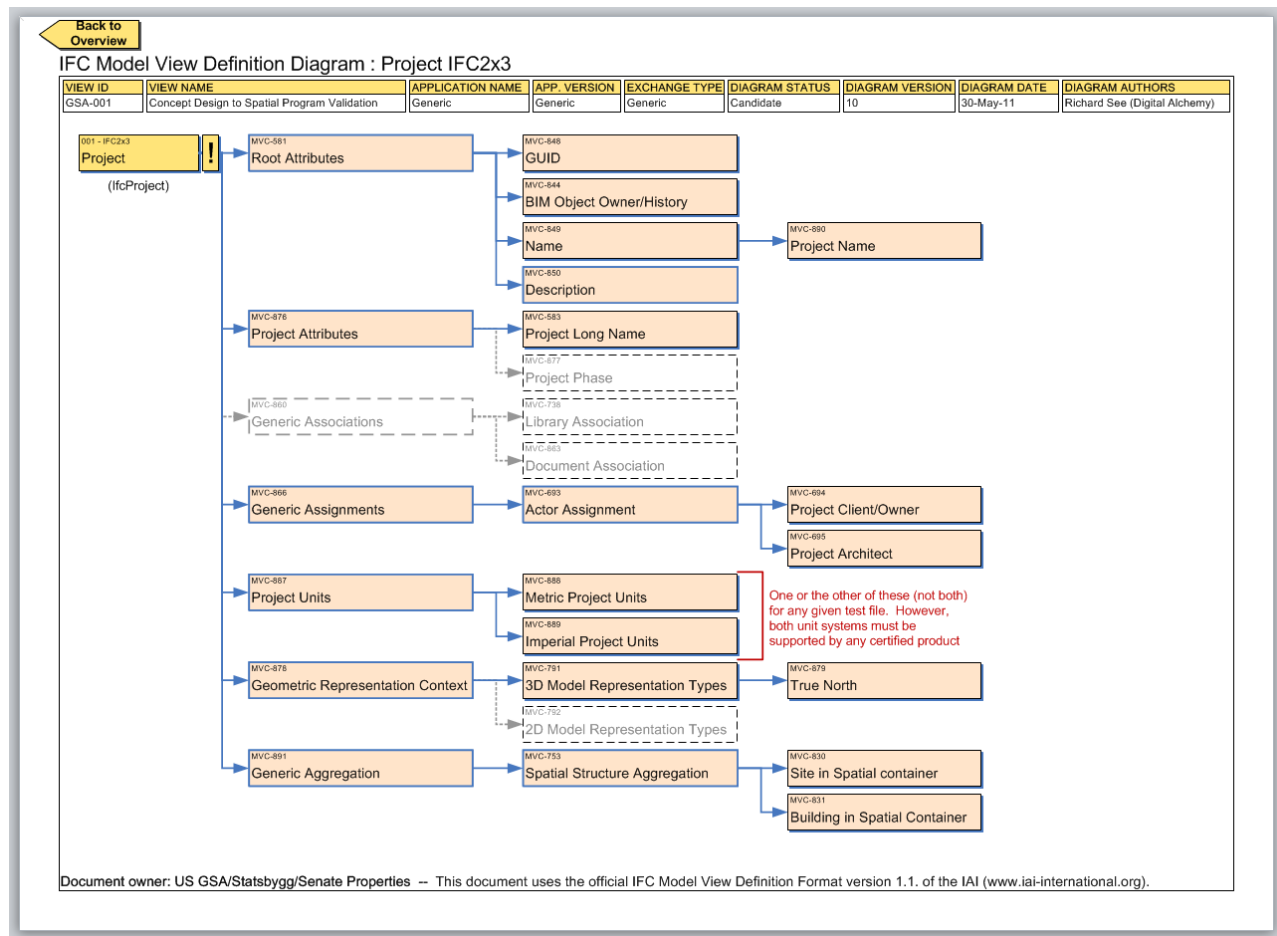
Back to Overview

IFC Model View Definition Diagram : Project IFC2x3

| VIEW ID | VIEW NAME | APPLICATION NAME | APP. VERSION | EXCHANGE TYPE | DIAGRAM STATUS | DIAGRAM VERSION | DIAGRAM DATE | DIAGRAM AUTHORS |
|---|---|---|---|---|---|---|---|---|
| GSA-001 | Concept Design to Spatial Program Validation | Generic | Generic | Generic | Candidate | 10 | 30-May-11 | Richard See (Digital Alchemy) |

001 - IFC2x3
Project
!
(IfcProject)

MVC-581
Root Attributes

MVC-848
GUID

MVC-844
BIM Object Owner/History

MVC-849
Name

MVC-890
Project Name

MVC-850
Description

MVC-876
Project Attributes

MVC-583
Project Long Name

MVC-877
Project Phase

MVC-860
Generic Associations

MVC-738
Library Association

MVC-863
Document Association

MVC-866
Generic Assignments

MVC-693
Actor Assignment

MVC-694
Project Client/Owner

MVC-695
Project Architect

MVC-887
Project Units

MVC-888
Metric Project Units

MVC-889
Imperial Project Units

One or the other of these (not both) for any given test file. However, both unit systems must be supported by any certified product

MVC-878
Geometric Representation Context

MVC-791
3D Model Representation Types

MVC-879
True North

MVC-792
2D Model Representation Types

MVC-891
Generic Aggregation

MVC-753
Spatial Structure Aggregation

MVC-830
Site in Spatial container

MVC-831
Building in Spatial Container

Document owner: US GSA/Statsbygg/Senate Properties -- This document uses the official IFC Model View Definition Format version 1.1. of the IAI (www.iai-international.org).